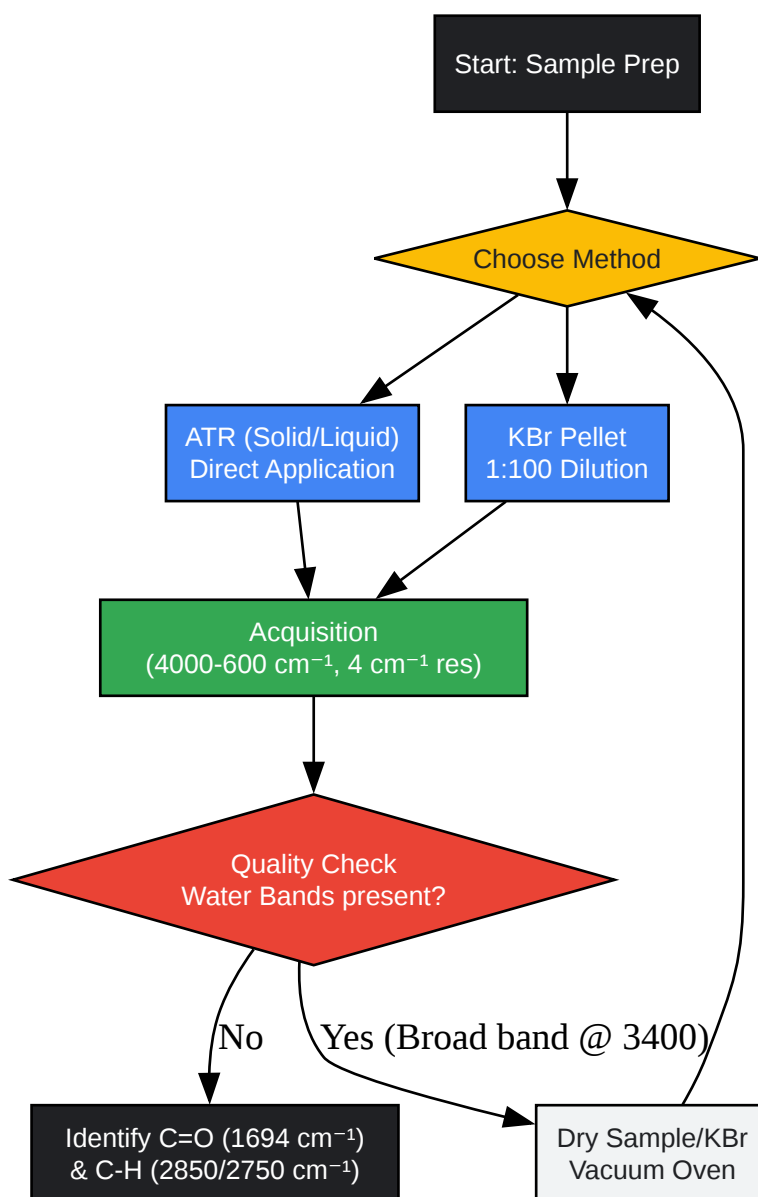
Start: Sample Prep

Choose Method

ATR (Solid/Liquid)
Direct Application

KBr Pellet
1:100 Dilution

Acquisition
(4000-600 $cm^{-1}$, 4 $cm^{-1}$ res)

Quality Check
Water Bands present?

No

Yes (Broad band @ 3400)

Identify C=O (1694 $cm^{-1}$)
& C-H (2850/2750 $cm^{-1}$)

Dry Sample/KBr
Vacuum Oven